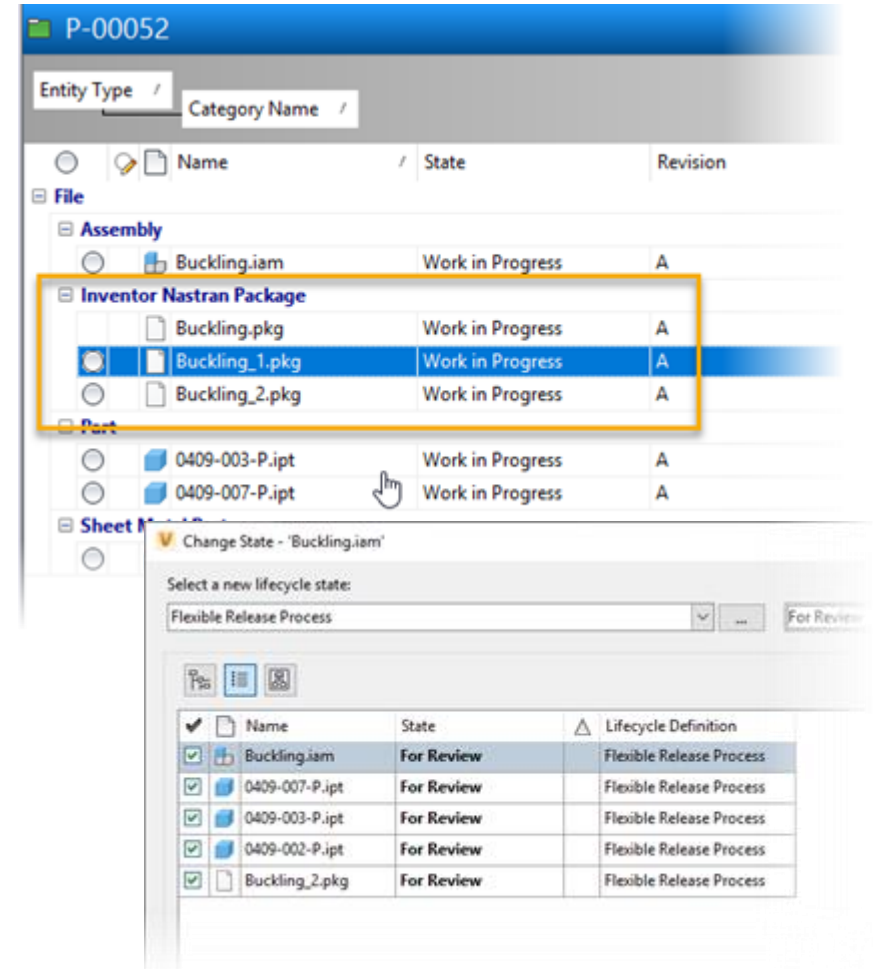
P-00052

Entity Type / Category Name /

| | Name / | State | Revision |
|---|---|---|---|
| File | | | |
| Assembly | | | |
| | Buckling.iam | Work in Progress | A |
| Inventor Nastran Package | | | |
| | Buckling.pkg | Work in Progress | A |
| | Buckling_1.pkg | Work in Progress | A |
| | Buckling_2.pkg | Work in Progress | A |
| Part | | | |
| | 0409-003-P.ipt | Work in Progress | A |
| | 0409-007-P.ipt | Work in Progress | A |
| Sheet M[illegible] | | | |

Change State - 'Buckling.iam'

Select a new lifecycle state:

Flexible Release Process ... For Revie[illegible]

| ✔ | Name | State | △ | Lifecycle Definition |
|---|---|---|---|---|
| ☑ | Buckling.iam | For Review | | Flexible Release Process |
| ☑ | 0409-007-P.ipt | For Review | | Flexible Release Process |
| ☑ | 0409-003-P.ipt | For Review | | Flexible Release Process |
| ☑ | 0409-002-P.ipt | For Review | | Flexible Release Process |
| ☑ | Buckling_2.pkg | For Review | | Flexible Release Process |